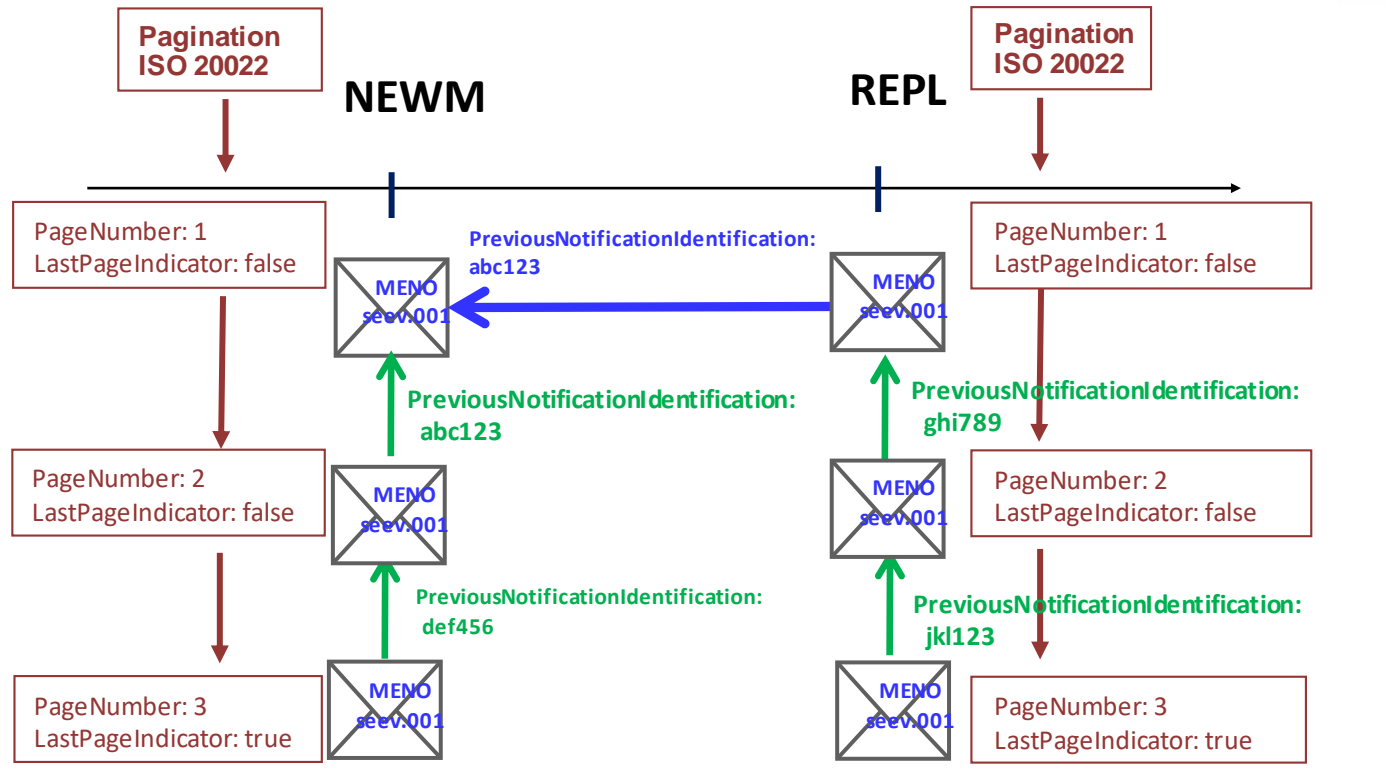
Pagination ISO 20022

NEWM

REPL

Pagination ISO 20022

PageNumber: 1
LastPageIndicator: false

PreviousNotificationIdentification: abc123

MENO seev.001

MENO seev.001

PageNumber: 1
LastPageIndicator: false

PreviousNotificationIdentification: abc123

PreviousNotificationIdentification: ghi789

PageNumber: 2
LastPageIndicator: false

MENO seev.001

MENO seev.001

PageNumber: 2
LastPageIndicator: false

PreviousNotificationIdentification: def456

PreviousNotificationIdentification: jkl123

PageNumber: 3
LastPageIndicator: true

MENO seev.001

MENO seev.001

PageNumber: 3
LastPageIndicator: true